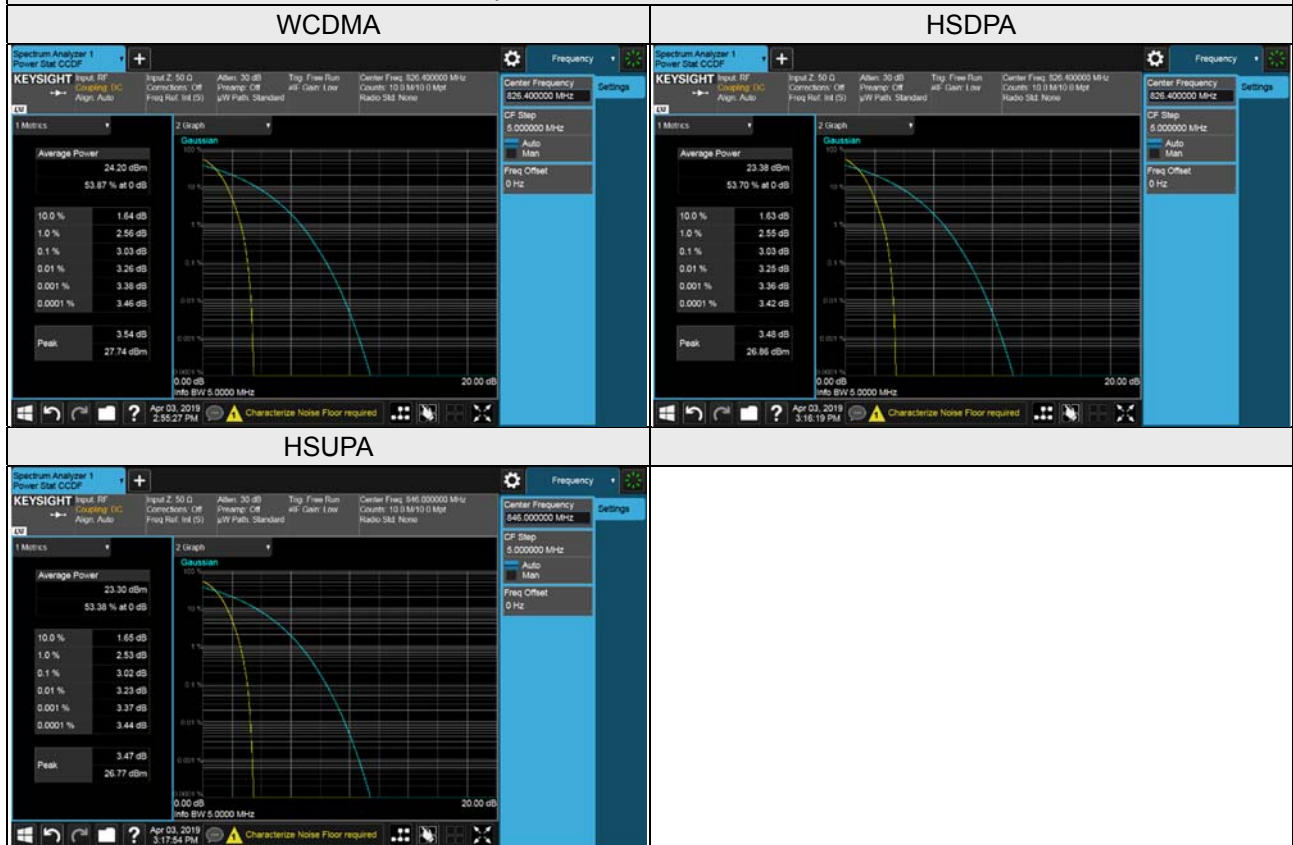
| WCDMA | HSDPA |
|---|---|
| Spectrum Analyzer 1 Power Stat CCDF + Frequency KEYSIGHT Input: RF Coupling: DC Align: Auto Input Z: 50 Ω Corrections: Off Freq Ref: Int (S) Atten: 30 dB Preamp: Off µW Path: Standard Trig: Free Run #IF Gain: Low Center Freq: 826.400000 MHz Counts: 10.0 M/10.0 Mpt Radio Std: None 1 Metrics 2 Graph Gaussian Average Power 24.20 dBm 53.87 % at 0 dB 10.0 % 1.64 dB 1.0 % 2.56 dB 0.1 % 3.03 dB 0.01 % 3.26 dB 0.001 % 3.38 dB 0.0001 % 3.46 dB Peak 3.54 dB 27.74 dBm 0.00 dB 20.00 dB Info BW 5.0000 MHz Center Frequency 826.400000 MHz Settings CF Step 5.000000 MHz Auto Man Freq Offset 0 Hz Apr 03, 2019 2:55:27 PM Characterize Noise Floor required | Spectrum Analyzer 1 Power Stat CCDF + Frequency KEYSIGHT Input: RF Coupling: DC Align: Auto Input Z: 50 Ω Corrections: Off Freq Ref: Int (S) Atten: 30 dB Preamp: Off µW Path: Standard Trig: Free Run #IF Gain: Low Center Freq: 826.400000 MHz Counts: 10.0 M/10.0 Mpt Radio Std: None 1 Metrics 2 Graph Gaussian Average Power 23.38 dBm 53.70 % at 0 dB 10.0 % 1.63 dB 1.0 % 2.55 dB 0.1 % 3.03 dB 0.01 % 3.25 dB 0.001 % 3.36 dB 0.0001 % 3.42 dB Peak 3.48 dB 26.86 dBm 0.00 dB 20.00 dB Info BW 5.0000 MHz Center Frequency 826.400000 MHz Settings CF Step 5.000000 MHz Auto Man Freq Offset 0 Hz Apr 03, 2019 3:16:19 PM Characterize Noise Floor required |
| HSUPA | |
| Spectrum Analyzer 1 Power Stat CCDF + Frequency KEYSIGHT Input: RF Coupling: DC Align: Auto Input Z: 50 Ω Corrections: Off Freq Ref: Int (S) Atten: 30 dB Preamp: Off µW Path: Standard Trig: Free Run #IF Gain: Low Center Freq: 846.000000 MHz Counts: 10.0 M/10.0 Mpt Radio Std: None 1 Metrics 2 Graph Gaussian Average Power 23.30 dBm 53.38 % at 0 dB 10.0 % 1.65 dB 1.0 % 2.53 dB 0.1 % 3.02 dB 0.01 % 3.23 dB 0.001 % 3.37 dB 0.0001 % 3.44 dB Peak 3.47 dB 26.77 dBm 0.00 dB 20.00 dB Info BW 5.0000 MHz Center Frequency 846.000000 MHz Settings CF Step 5.000000 MHz Auto Man Freq Offset 0 Hz Apr 03, 2019 3:17:54 PM Characterize Noise Floor required | |